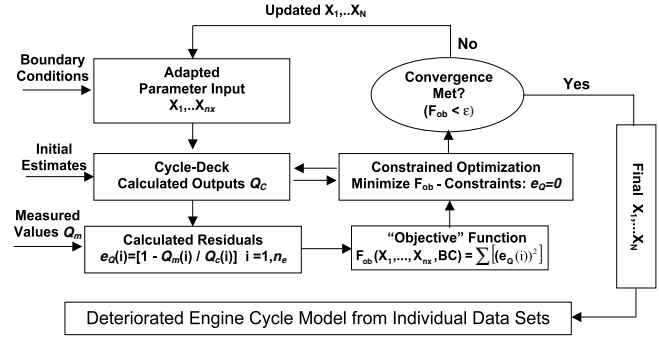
Updated $X_1,..X_N$

Boundary Conditions

Adapted Parameter Input $X_1,..X_{nx}$

No

Convergence Met? $(F_{ob} < \varepsilon)$

Yes

Initial Estimates

Cycle-Deck Calculated Outputs $Q_C$

Constrained Optimization Minimize $F_{ob}$ - Constraints: $e_Q=0$

Final $X_1,...X_N$

Measured Values $Q_m$

Calculated Residuals $e_Q(i)=[1 - Q_m(i) / Q_c(i)]$ $i = 1,n_e$

"Objective" Function $F_{ob}(X_1,...,X_{nx},BC) = \sum\left[(e_Q(i))^2\right]$

Deteriorated Engine Cycle Model from Individual Data Sets